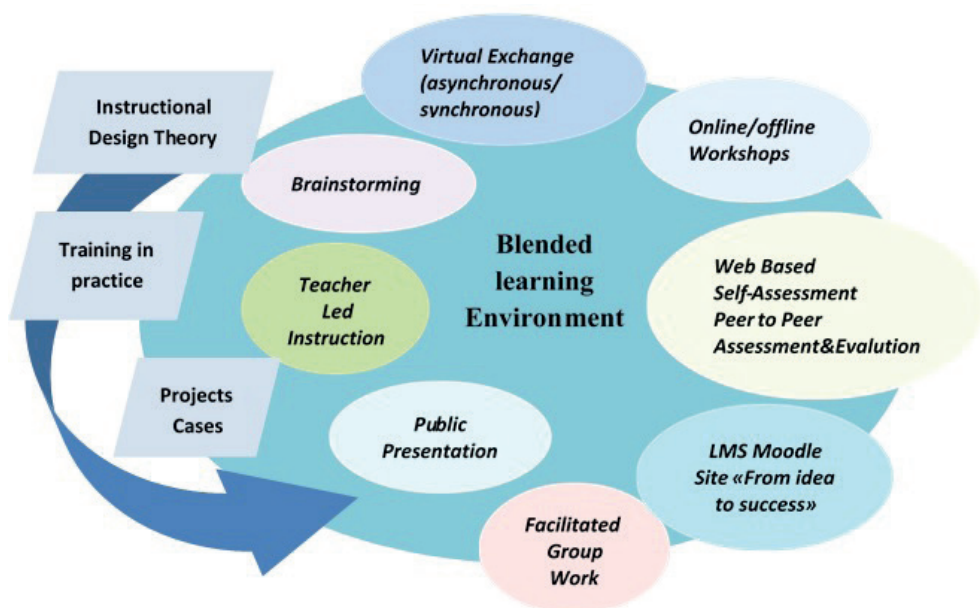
Instructional Design Theory

Training in practice

Projects Cases

Virtual Exchange (asynchronous/ synchronous)

Online/offline Workshops

Brainstorming

Blended learning Environment

Teacher Led Instruction

Web Based Self-Assessment Peer to Peer Assessment&Evalution

Public Presentation

LMS Moodle Site «From idea to success»

Facilitated Group Work